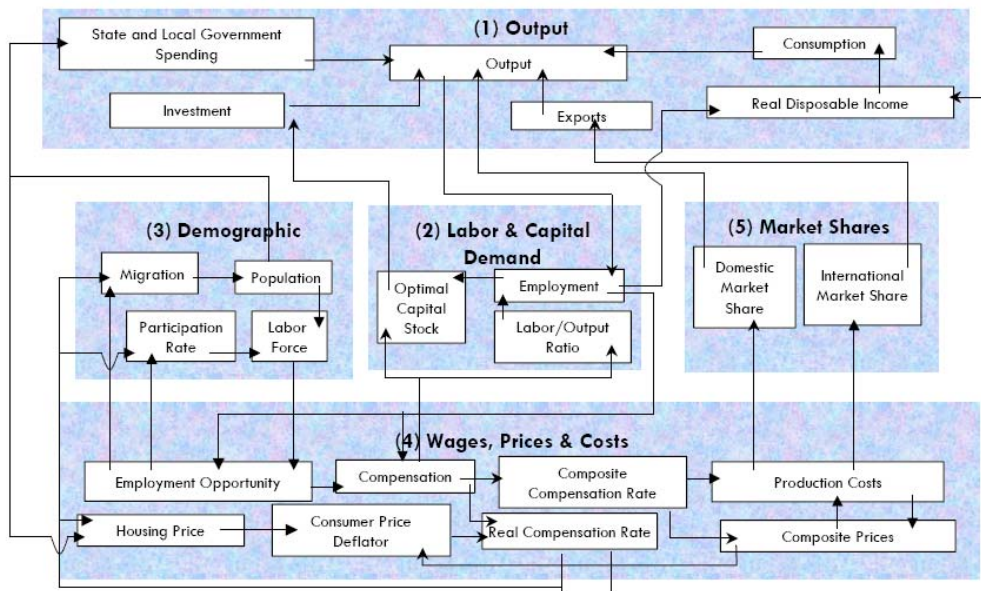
(1) Output

State and Local Government Spending

Output

Consumption

Investment

Exports

Real Disposable Income

(3) Demographic

Migration

Population

Participation Rate

Labor Force

(2) Labor & Capital Demand

Optimal Capital Stock

Employment

Labor/Output Ratio

(5) Market Shares

Domestic Market Share

International Market Share

(4) Wages, Prices & Costs

Employment Opportunity

Compensation

Composite Compensation Rate

Production Costs

Housing Price

Consumer Price Deflator

Real Compensation Rate

Composite Prices